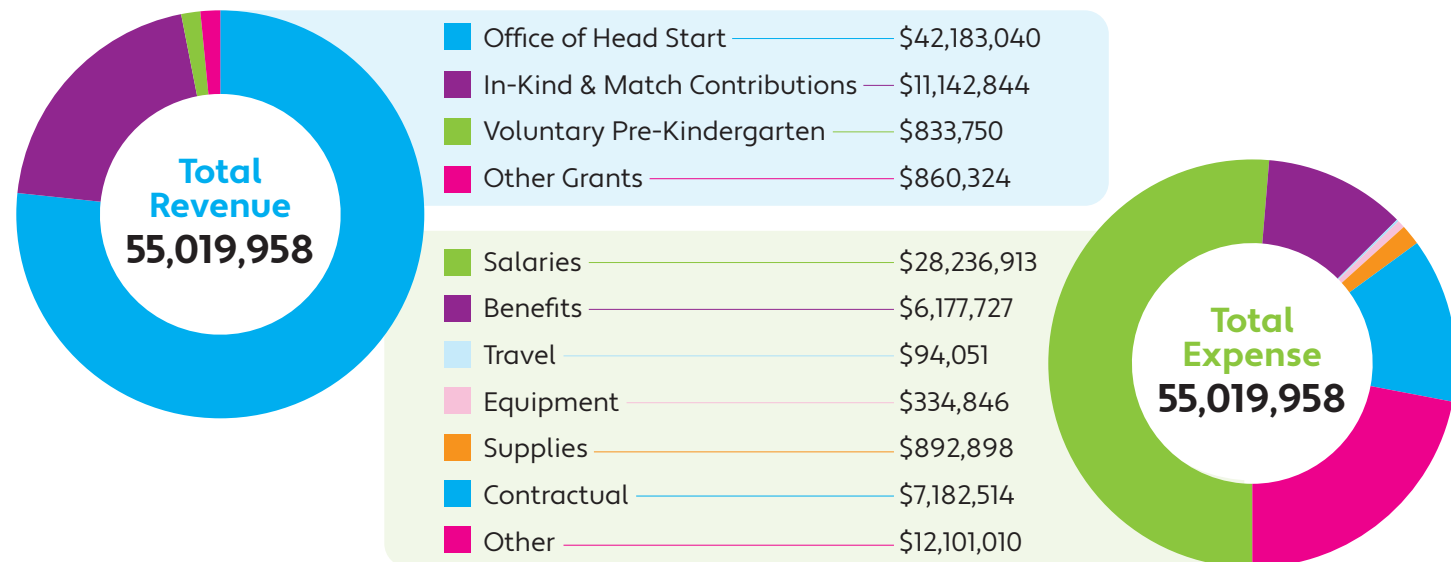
Total Revenue
55,019,958

Office of Head Start $42,183,040
In-Kind & Match Contributions $11,142,844
Voluntary Pre-Kindergarten $833,750
Other Grants $860,324

Salaries $28,236,913
Benefits $6,177,727
Travel $94,051
Equipment $334,846
Supplies $892,898
Contractual $7,182,514
Other $12,101,010

Total Expense
55,019,958